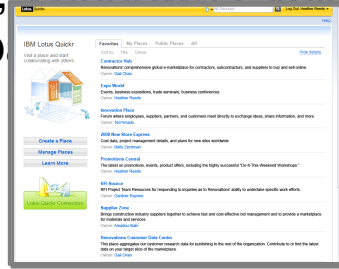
Lotus Quickr

Log Out Heather Reeds

IBM Lotus Quickr

Visit a place and start collaborating with others

Create a Place

Manage Places

Learn More

Lotus Quickr Connectors

Favorites My Places Public Places All

Sort by: Title Owner

Show Details

Contractor Hub

Renovations' comprehensive global e-marketplace for contractors, subcontractors, and suppliers to buy and sell online.

Owner: Gail Chao

Expo World

Events, business expositions, trade seminars, business conferences.

Owner: Heather Reeds

Innovation Place

Forum where employees, suppliers, partners, and customers meet directly to exchange ideas, share information, and more.

Owner: Heather Reeds

2008 New Store Express

Cost data, project management details, and plans for new sites worldwide

Owner: Betty Zechman

Promotions Central

The latest on promotions, events, product offers, including the highly successful "Do-It-This-Weekend Workshops."

Owner: Heather Reeds

RFI Source

RFI Project Team Resources for responding to inquiries as to Renovations' ability to undertake specific work efforts.

Owner: Daniel Gaines

Supplier Zone

Brings construction industry suppliers together to achieve fast and cost-effective bid management and to provide a marketplace for materials and services.

Owner: Amadou Nain

Renovations Customer Data Center

This place aggregates our customer research data for publishing to the rest of the organization. Contribute to or find the latest data on your target slice of the marketplace.

Owner: Gail Chao